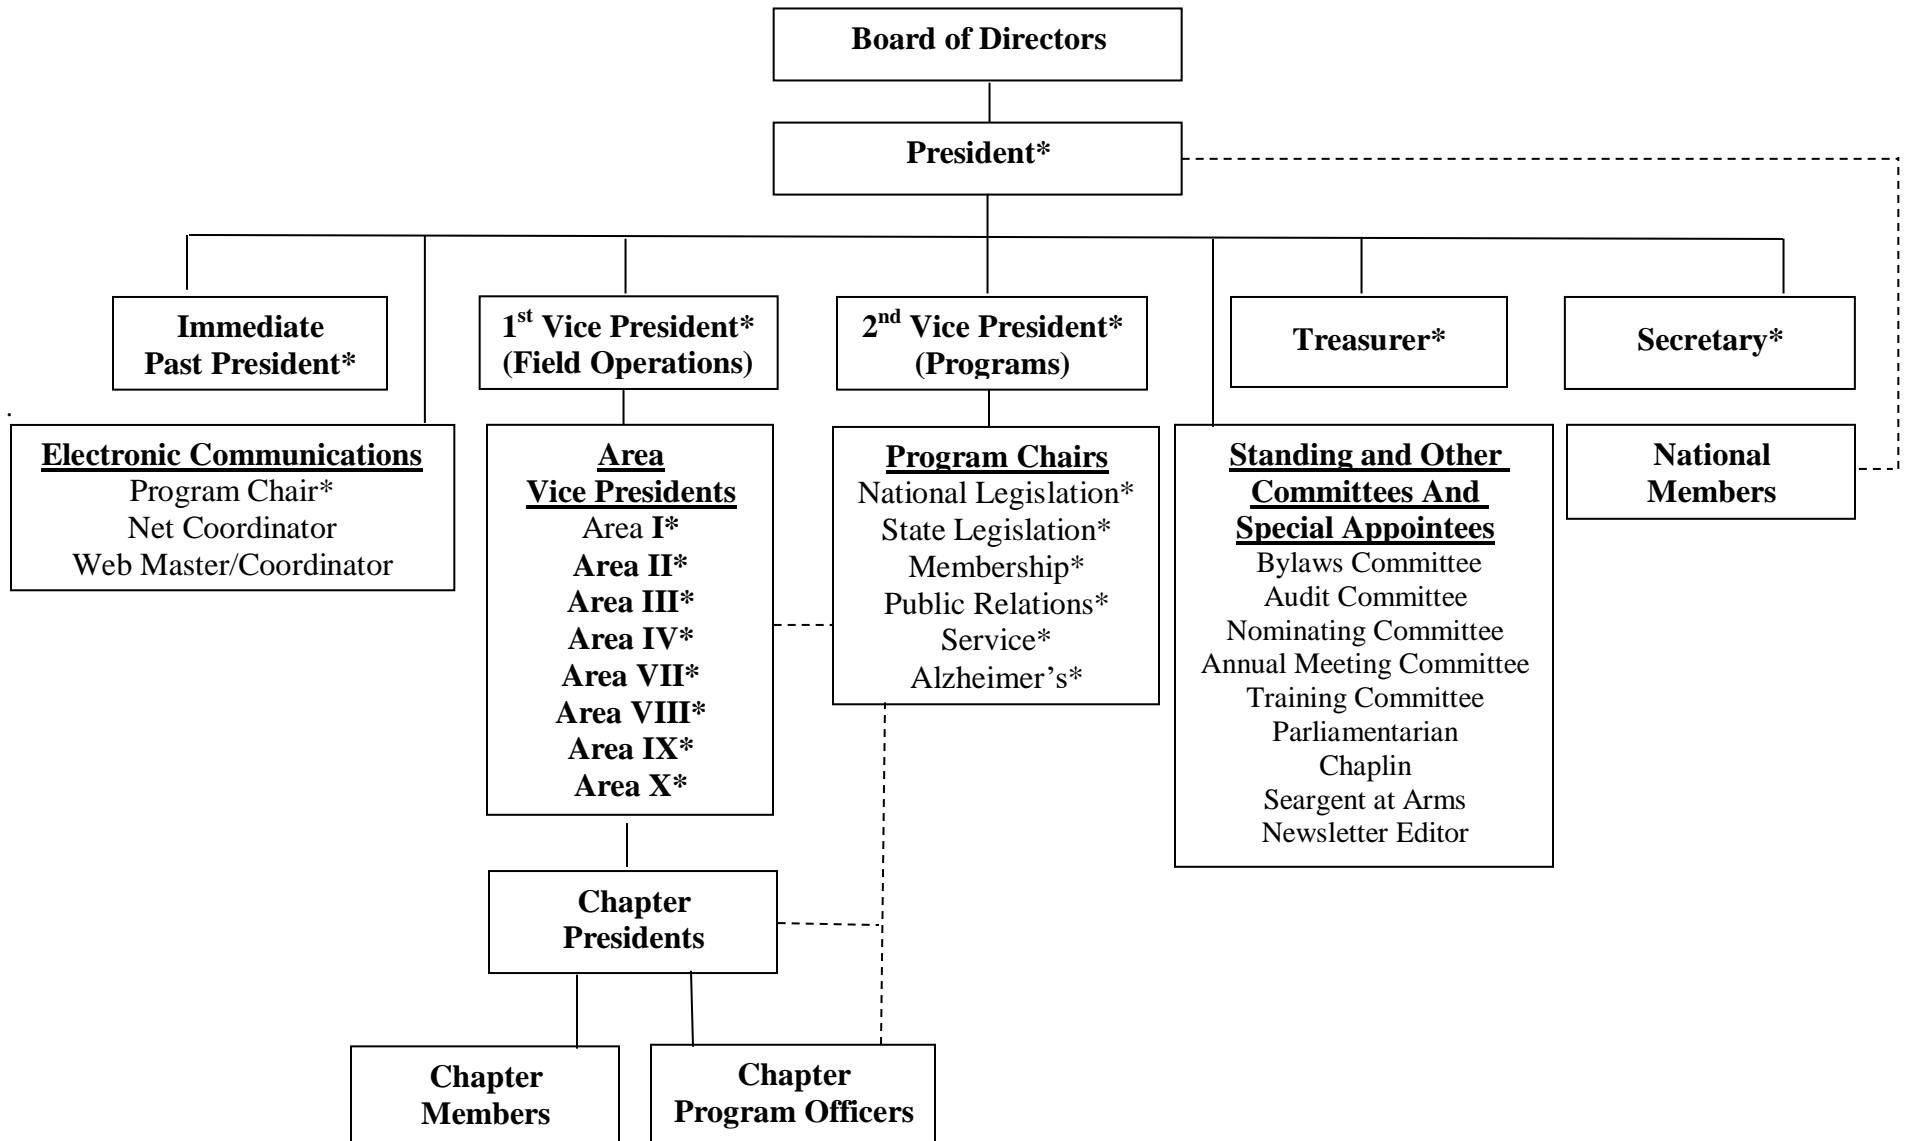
Board of Directors

President*

Immediate Past President*

1st Vice President* (Field Operations)

2nd Vice President* (Programs)

Treasurer*

Secretary*

Electronic Communications
Program Chair*
Net Coordinator
Web Master/Coordinator

Area Vice Presidents
Area I*
Area II*
Area III*
Area IV*
Area VII*
Area VIII*
Area IX*
Area X*

Program Chairs
National Legislation*
State Legislation*
Membership*
Public Relations*
Service*
Alzheimer's*

Standing and Other Committees And Special Appointees
Bylaws Committee
Audit Committee
Nominating Committee
Annual Meeting Committee
Training Committee
Parliamentarian
Chaplin
Seargent at Arms
Newsletter Editor

National Members

Chapter Presidents

Chapter Members

Chapter Program Officers